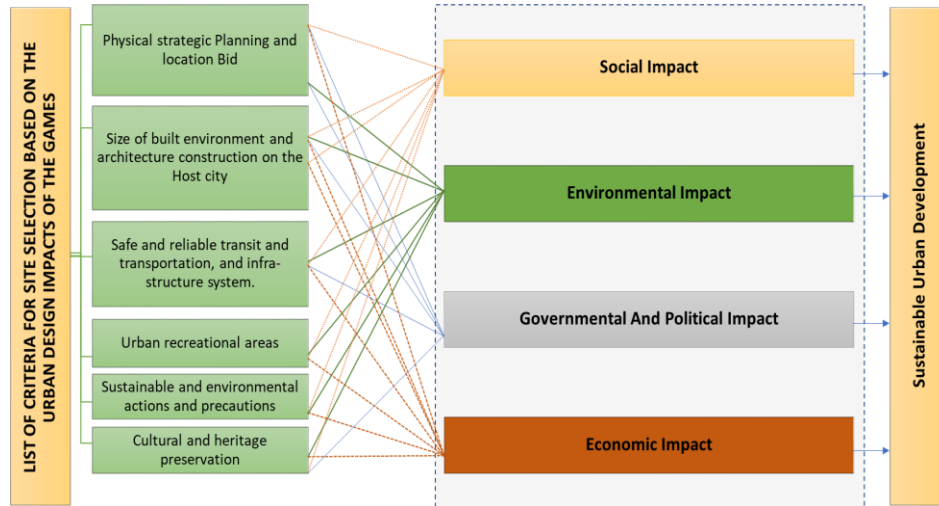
LIST OF CRITERIA FOR SITE SELECTION BASED ON THE URBAN DESIGN IMPACTS OF THE GAMES

Physical strategic Planning and location Bid

Size of built environment and architecture construction on the Host city

Safe and reliable transit and transportation, and infrastructure system.

Urban recreational areas

Sustainable and environmental actions and precautions

Cultural and heritage preservation

Social Impact

Environmental Impact

Governmental And Political Impact

Economic Impact

Sustainable Urban Development